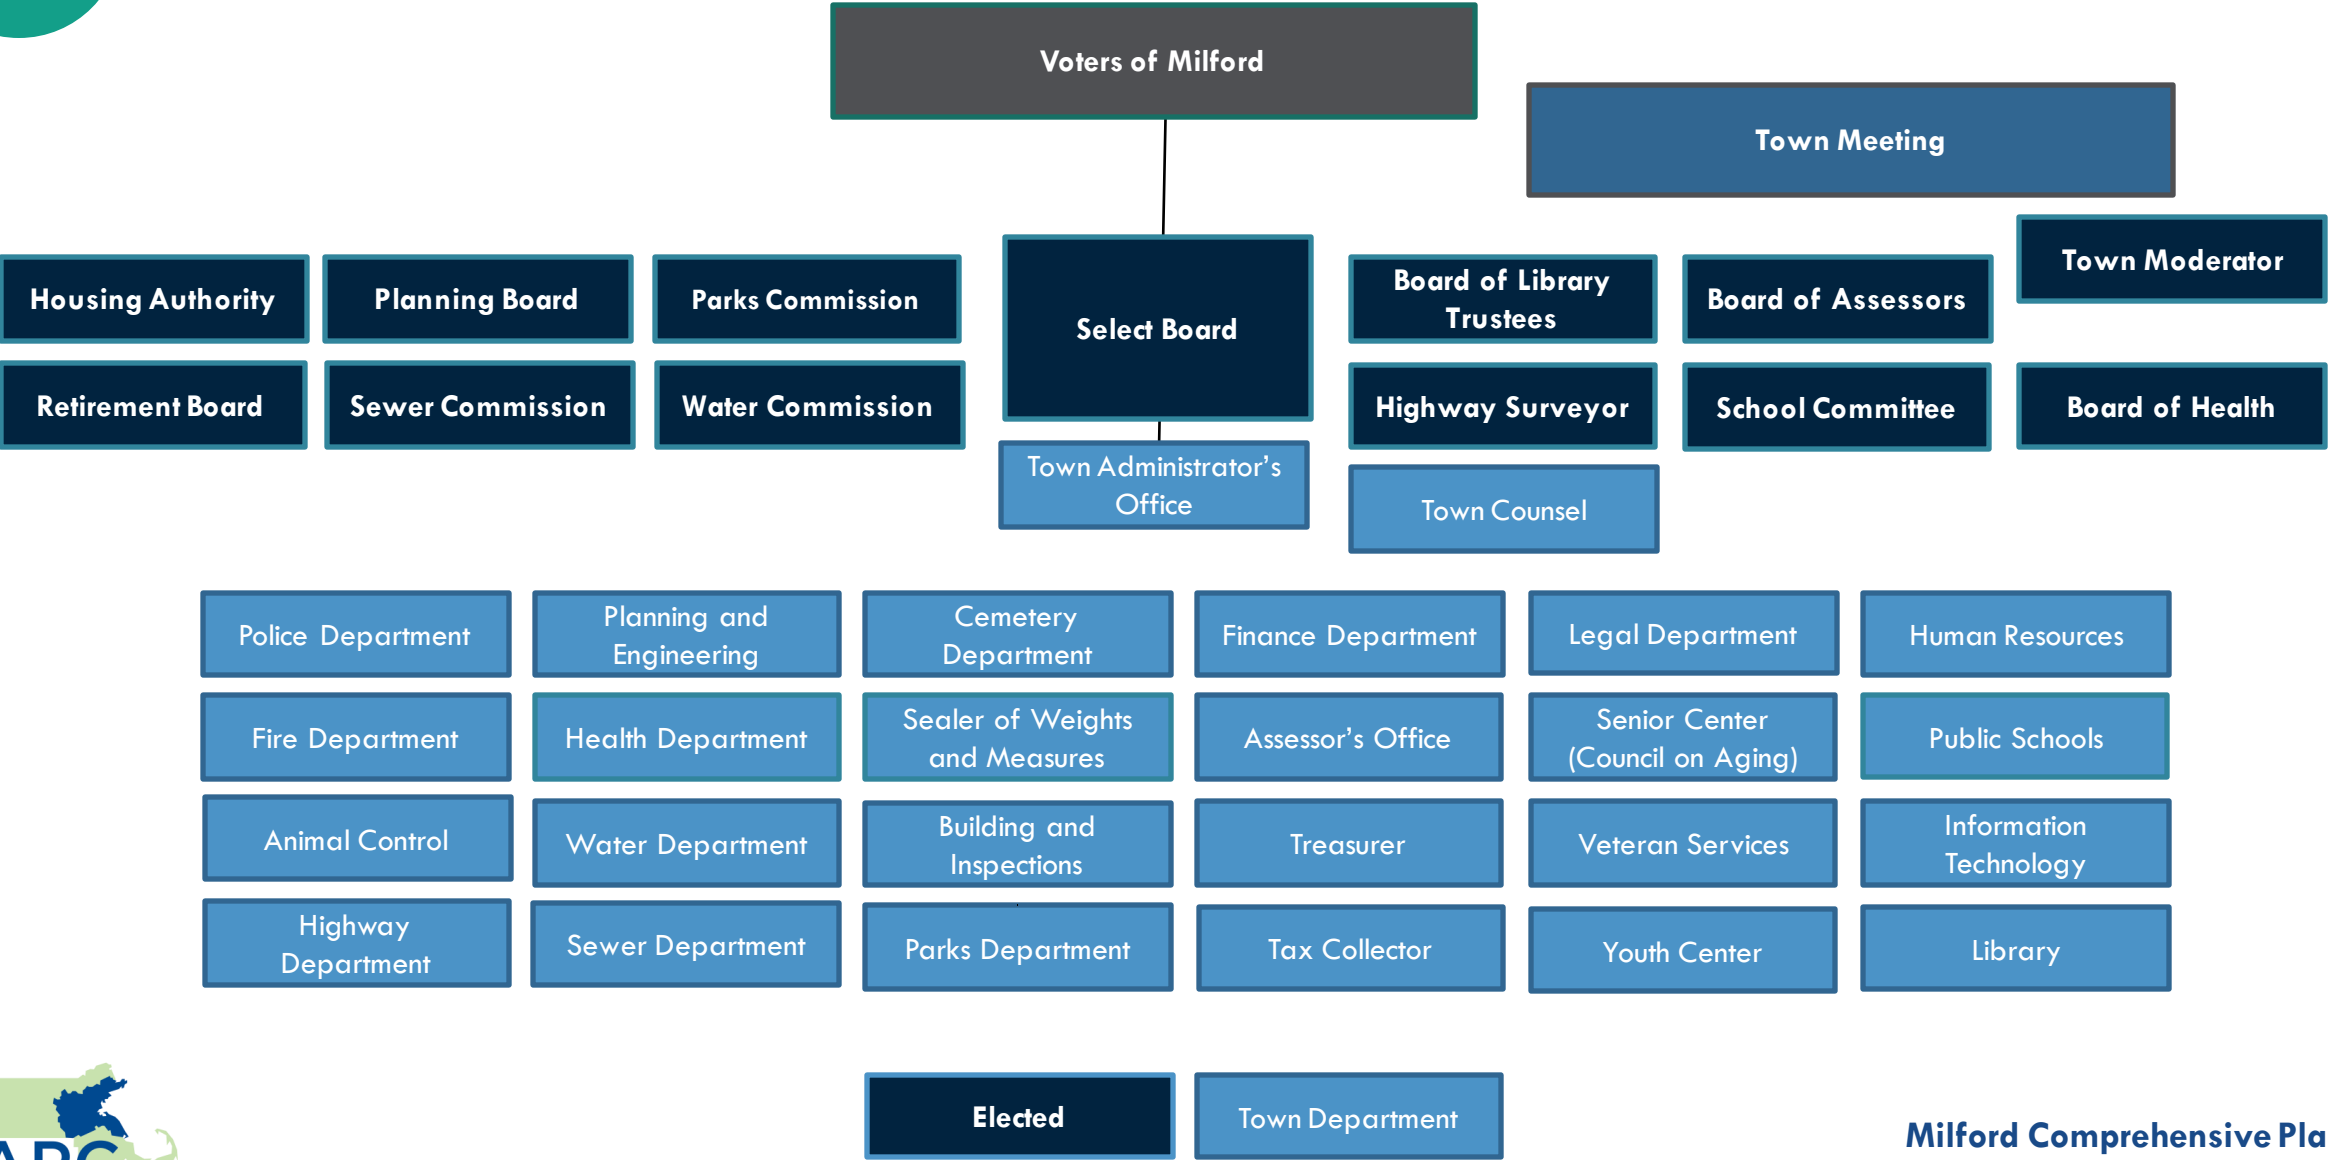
Voters of Milford

Town Meeting

Town Moderator

Housing Authority

Planning Board

Parks Commission

Select Board

Board of Library Trustees

Board of Assessors

Retirement Board

Sewer Commission

Water Commission

Highway Surveyor

School Committee

Board of Health

Town Administrator's Office

Town Counsel

Police Department

Planning and Engineering

Cemetery Department

Finance Department

Legal Department

Human Resources

Fire Department

Health Department

Sealer of Weights and Measures

Assessor's Office

Senior Center (Council on Aging)

Public Schools

Animal Control

Water Department

Building and Inspections

Treasurer

Veteran Services

Information Technology

Highway Department

Sewer Department

Parks Department

Tax Collector

Youth Center

Library

Elected

Town Department

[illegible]

Milford Comprehensive Pla